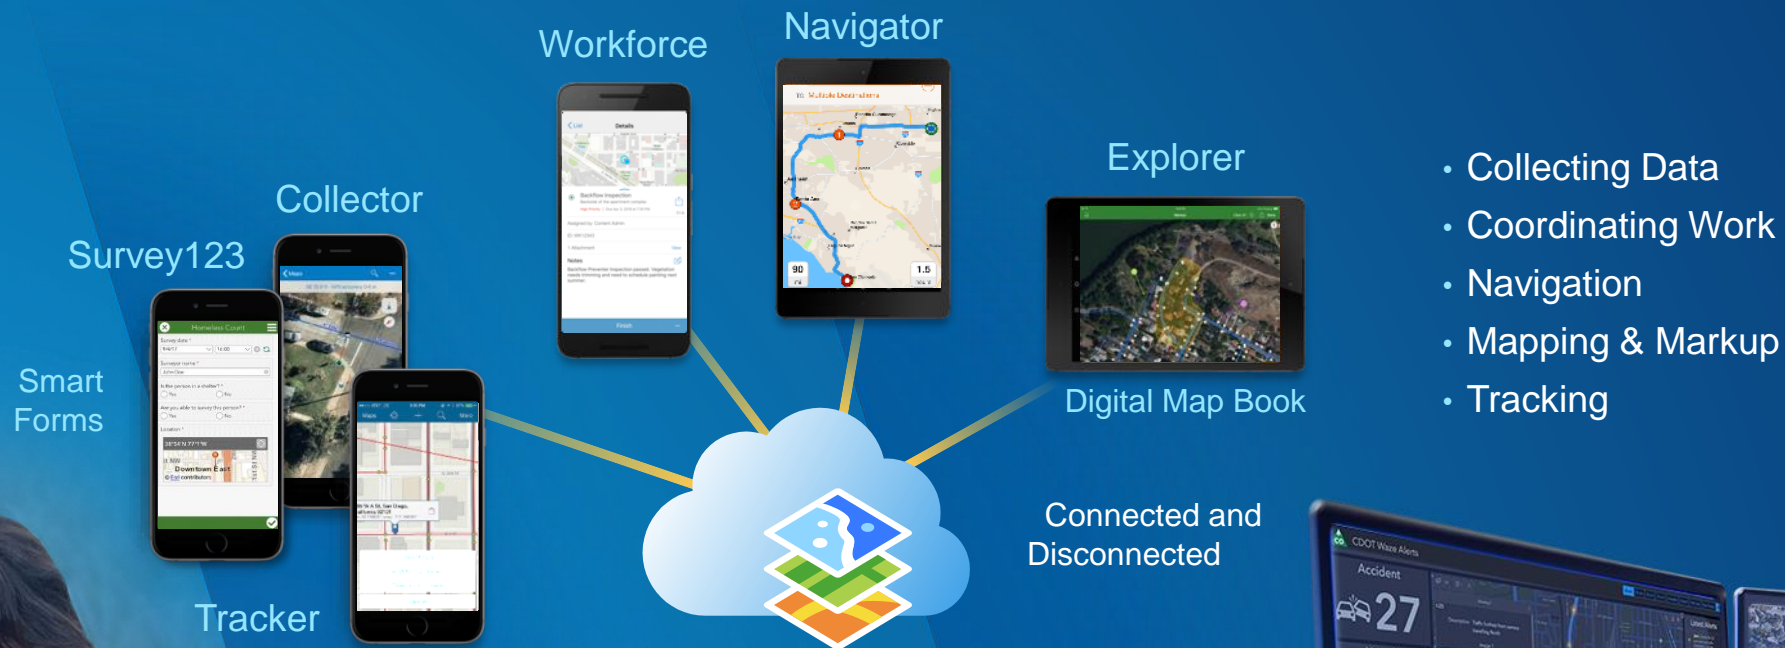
Workforce

Navigator

Explorer

Collector

Survey123

Smart Forms

Digital Map Book

Tracker

• Collecting Data
• Coordinating Work
• Navigation
• Mapping & Markup
• Tracking

Connected and Disconnected

Homeless Count

Details

Backflow Inspection

Finish

Downtown East

90

1.5

CDOT Waze Alerts

Accident

27